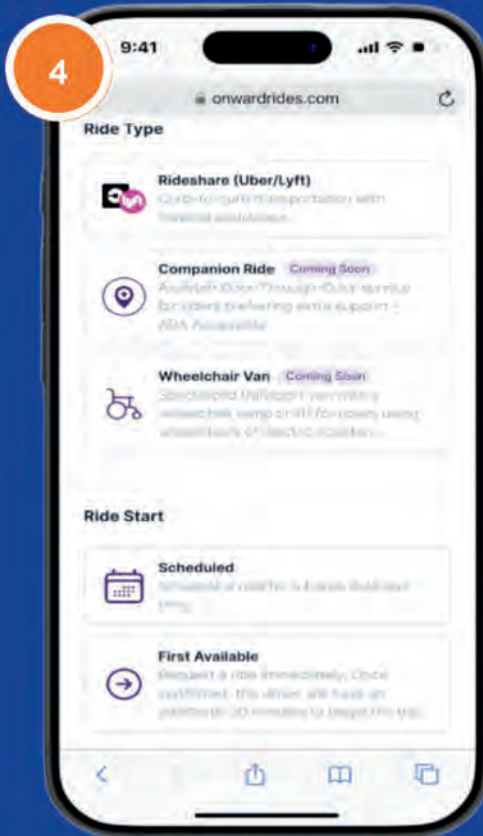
4

9:41

onwardrides.com

Ride Type

Rideshare (Uber/Lyft)
Curb-to-curb transportation with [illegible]

Companion Ride Coming Soon
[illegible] Door-Through-Door service for riders preferring extra support - ADA Accessible

Wheelchair Van Coming Soon
Specialized transport van with a wheelchair ramp or lift for riders using wheelchairs or electric scooters...

Ride Start

Scheduled
Schedule a ride for a future date and time.

First Available
Request a ride immediately. Once confirmed, the driver will have an additional 30 minutes to begin the trip.